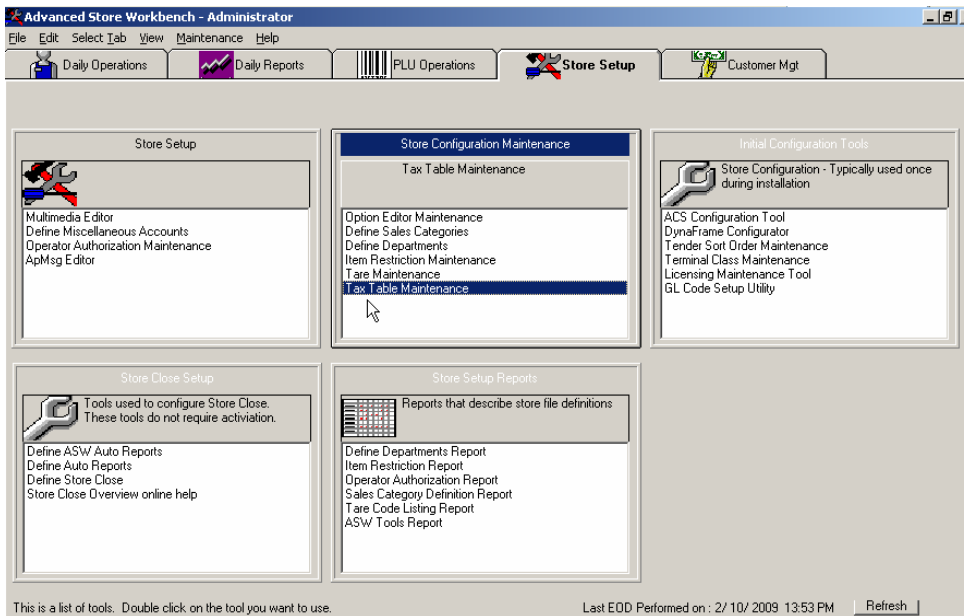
Advanced Store Workbench - Administrator

File Edit Select Tab View Maintenance Help

Daily Operations | Daily Reports | PLU Operations | Store Setup | Customer Mgt

Store Setup

Multimedia Editor
Define Miscellaneous Accounts
Operator Authorization Maintenance
ApMsg Editor

Store Configuration Maintenance

Tax Table Maintenance

Option Editor Maintenance
Define Sales Categories
Define Departments
Item Restriction Maintenance
Tare Maintenance
Tax Table Maintenance

Initial Configuration Tools

Store Configuration - Typically used once during installation

ACS Configuration Tool
DynaFrame Configurator
Tender Sort Order Maintenance
Terminal Class Maintenance
Licensing Maintenance Tool
GL Code Setup Utility

Store Close Setup

Tools used to configure Store Close. These tools do not require activiation.

Define ASW Auto Reports
Define Auto Reports
Define Store Close
Store Close Overview online help

Store Setup Reports

Reports that describe store file definitions

Define Departments Report
Item Restriction Report
Operator Authorization Report
Sales Category Definition Report
Tare Code Listing Report
ASW Tools Report

This is a list of tools. Double click on the tool you want to use.

Last EOD Performed on : 2/ 10/ 2009 13:53 PM

Refresh